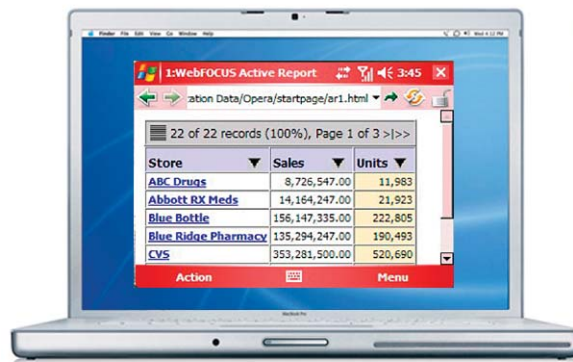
Finder File Edit View Go Window Help

1:WebFOCUS Active Report 3:45

ation Data/Opera/startpage/ar1.html

22 of 22 records (100%), Page 1 of 3 >|>>

| Store | Sales | Units |
|---|---|---|
| ABC Drugs | 8,726,547.00 | 11,983 |
| Abbott RX Meds | 14,164,247.00 | 21,923 |
| Blue Bottle | 156,147,335.00 | 222,805 |
| Blue Ridge Pharmacy | 135,294,247.00 | 190,493 |
| CVS | 353,281,500.00 | 520,690 |

Action Menu

MacBook Pro